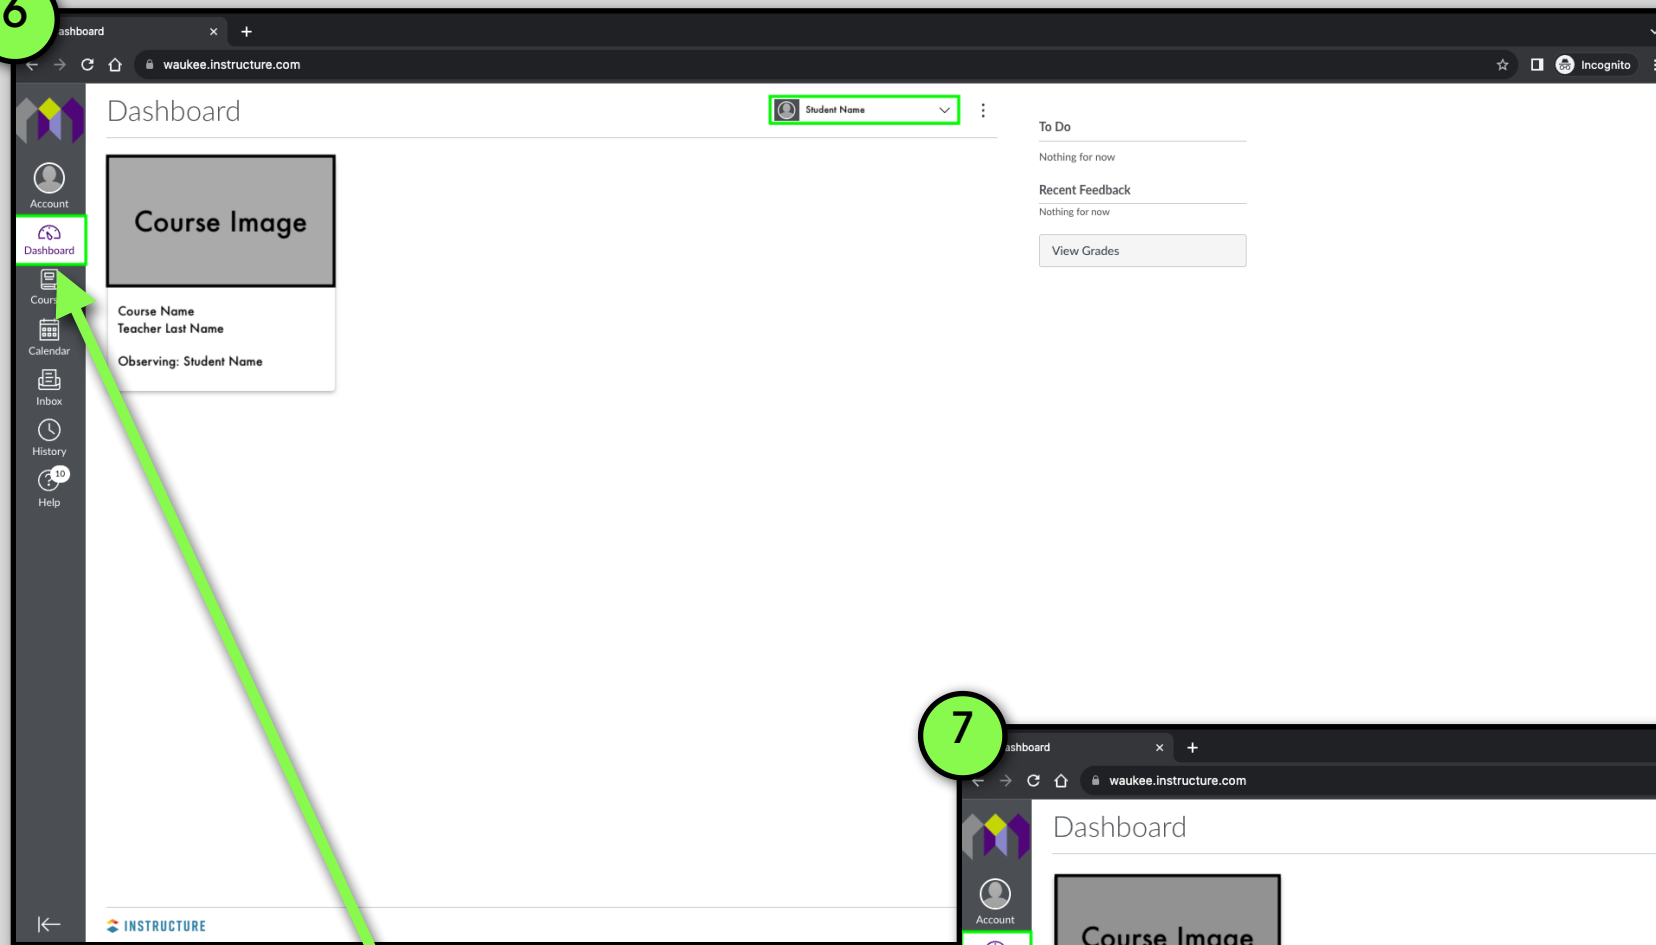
6

ashboard

waukee.instructure.com

Incognito

Dashboard

Student Name

Account

Dashboard

Cours

Calendar

Inbox

History

10

Help

Course Image

Course Name
Teacher Last Name

Observing: Student Name

To Do

Nothing for now

Recent Feedback

Nothing for now

View Grades

INSTRUCTURE

7

ashboard

waukee.instructure.com

Dashboard

Account

Course Image